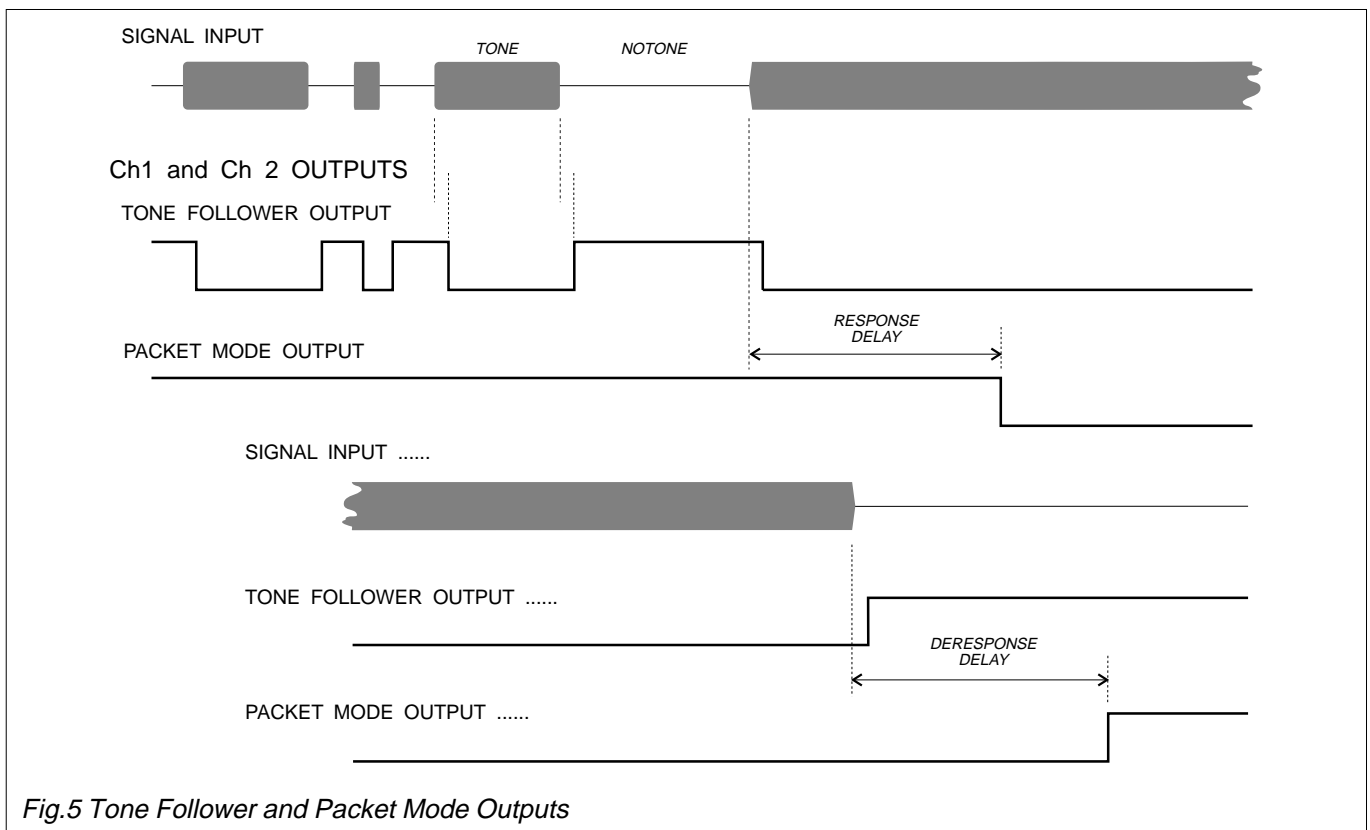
SIGNAL INPUT

TONE

NOTONE

Ch1 and Ch 2 OUTPUTS

TONE FOLLOWER OUTPUT

RESPONSE DELAY

PACKET MODE OUTPUT

SIGNAL INPUT ......

TONE FOLLOWER OUTPUT ......

DERESPONSE DELAY

PACKET MODE OUTPUT ......

Fig.5 Tone Follower and Packet Mode Outputs